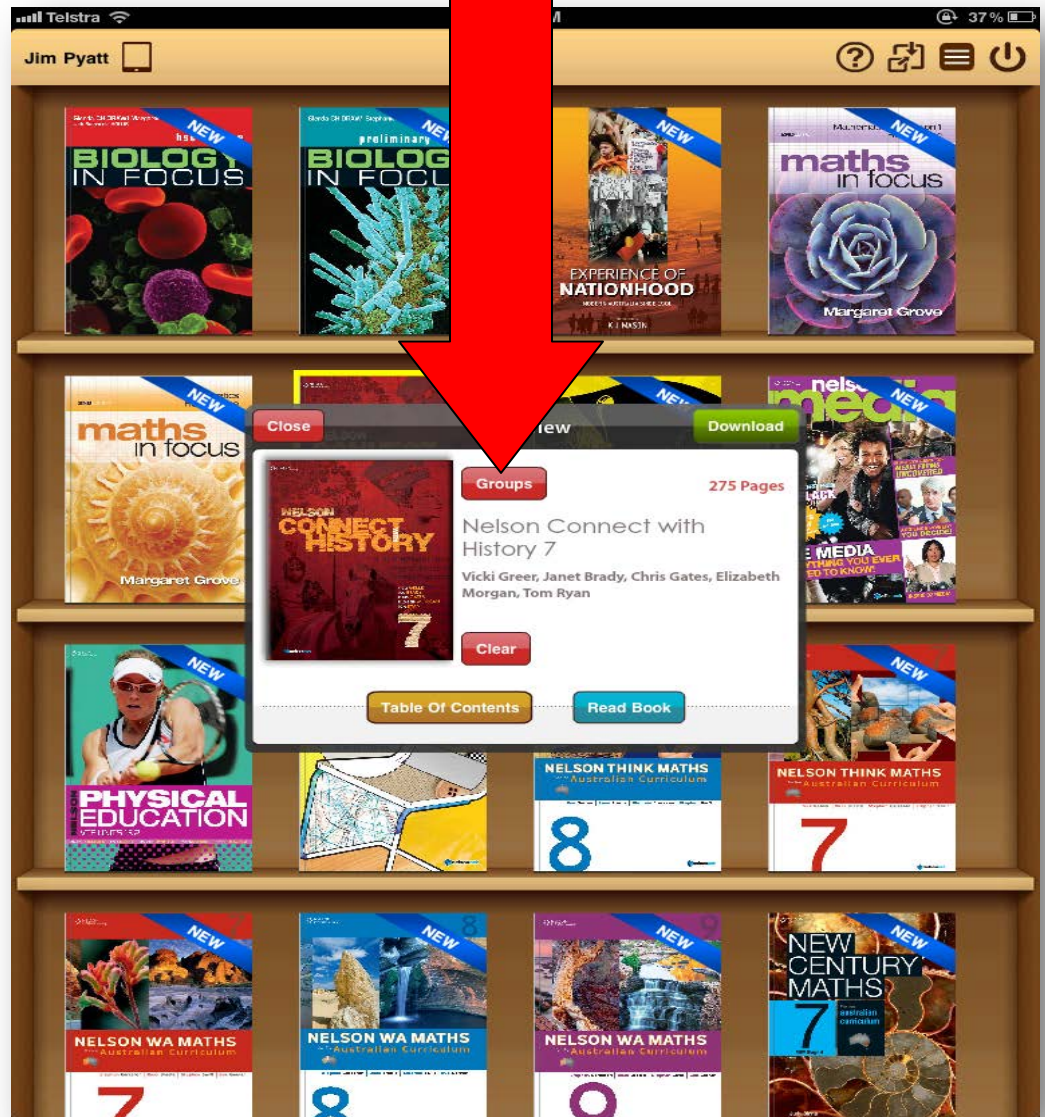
Telstra M 37%

Jim Pyatt

NEW
BIOLOGY IN FOCUS

NEW
preliminary
BIOLOGY IN FOCUS

NEW
EXPERIENCE OF NATIONHOOD

NEW
maths in focus
Margaret Grove

NEW
maths in focus
Margaret Grove

NEW

NEW
nelson media
THE MEDIA

Close
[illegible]iew
Download

Groups
275 Pages

NELSON CONNECT HISTORY 7

Nelson Connect with History 7

Vicki Greer, Janet Brady, Chris Gates, Elizabeth Morgan, Tom Ryan

Clear

Table Of Contents
Read Book

NEW
PHYSICAL EDUCATION

NELSON THINK MATHS
Australian Curriculum
8

NEW
NELSON THINK MATHS
Australian Curriculum
7

NEW
NELSON WA MATHS
Australian Curriculum
7

NEW
NELSON WA MATHS
Australian Curriculum
8

NEW
NELSON WA MATHS
Australian Curriculum
9

NEW
NEW CENTURY MATHS
7
australian curriculum